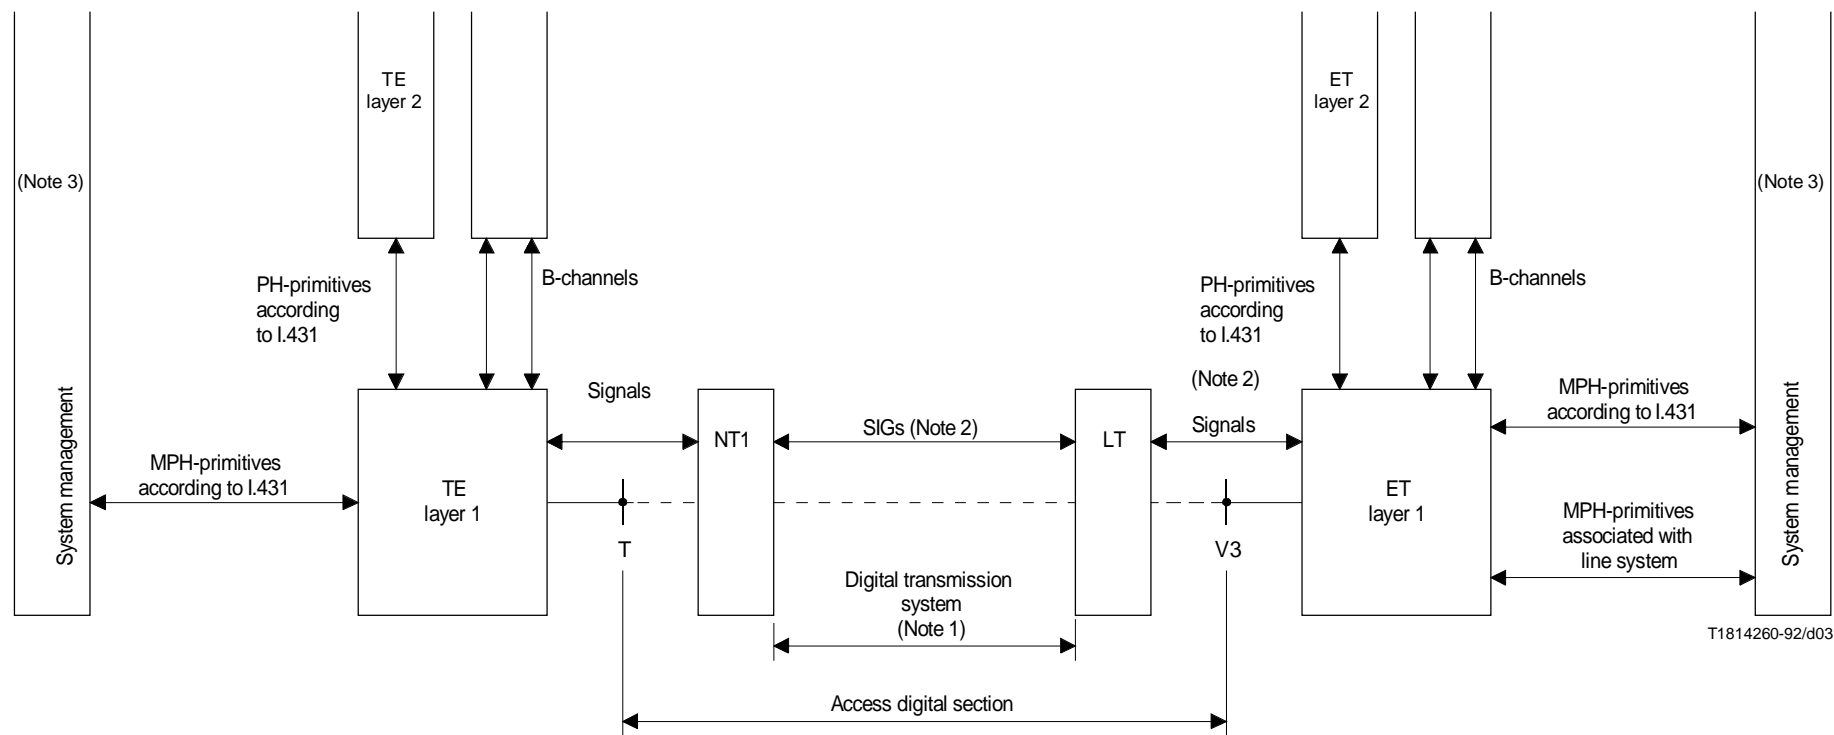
(Note 3)

System management

TE layer 2

PH-primitives according to I.431

B-channels

MPH-primitives according to I.431

TE layer 1

Signals

T

NT1

SIGs (Note 2)

Digital transmission system (Note 1)

LT

(Note 2)

Signals

V3

Access digital section

ET layer 2

PH-primitives according to I.431

B-channels

ET layer 1

MPH-primitives according to I.431

MPH-primitives associated with line system

(Note 3)

System management

T1814260-92/d03